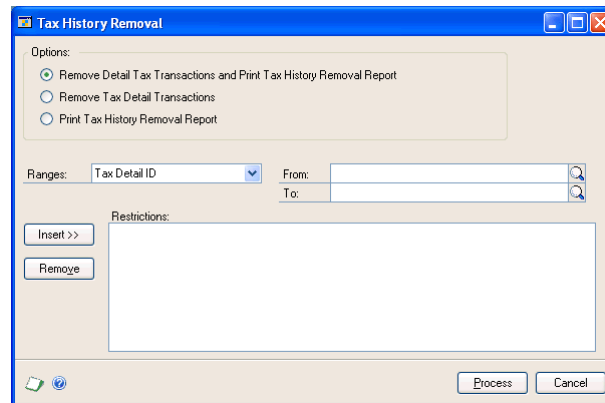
Tax History Removal

Options:

Remove Detail Tax Transactions and Print Tax History Removal Report

Remove Tax Detail Transactions

Print Tax History Removal Report

Ranges: Tax Detail ID

From:

To:

Restrictions:

Insert >>

Remove

Process

Cancel